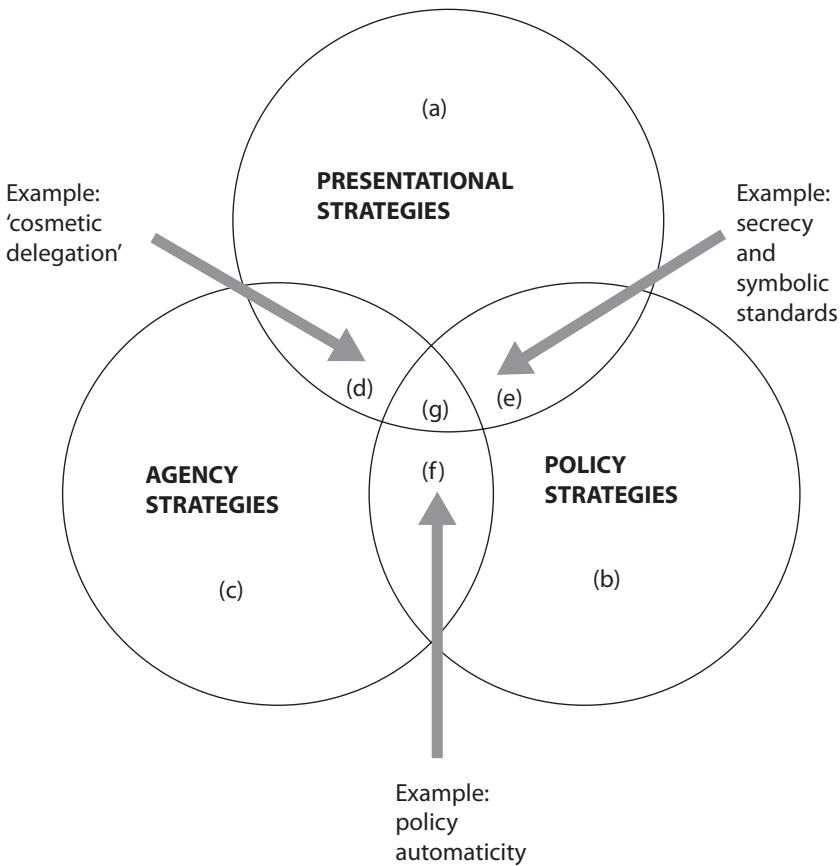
(a)

PRESENTATIONAL STRATEGIES

Example: 'cosmetic delegation'

Example: secrecy and symbolic standards

(d)

(g)

(e)

AGENCY STRATEGIES

(f)

POLICY STRATEGIES

(c)

(b)

Example: policy automaticity